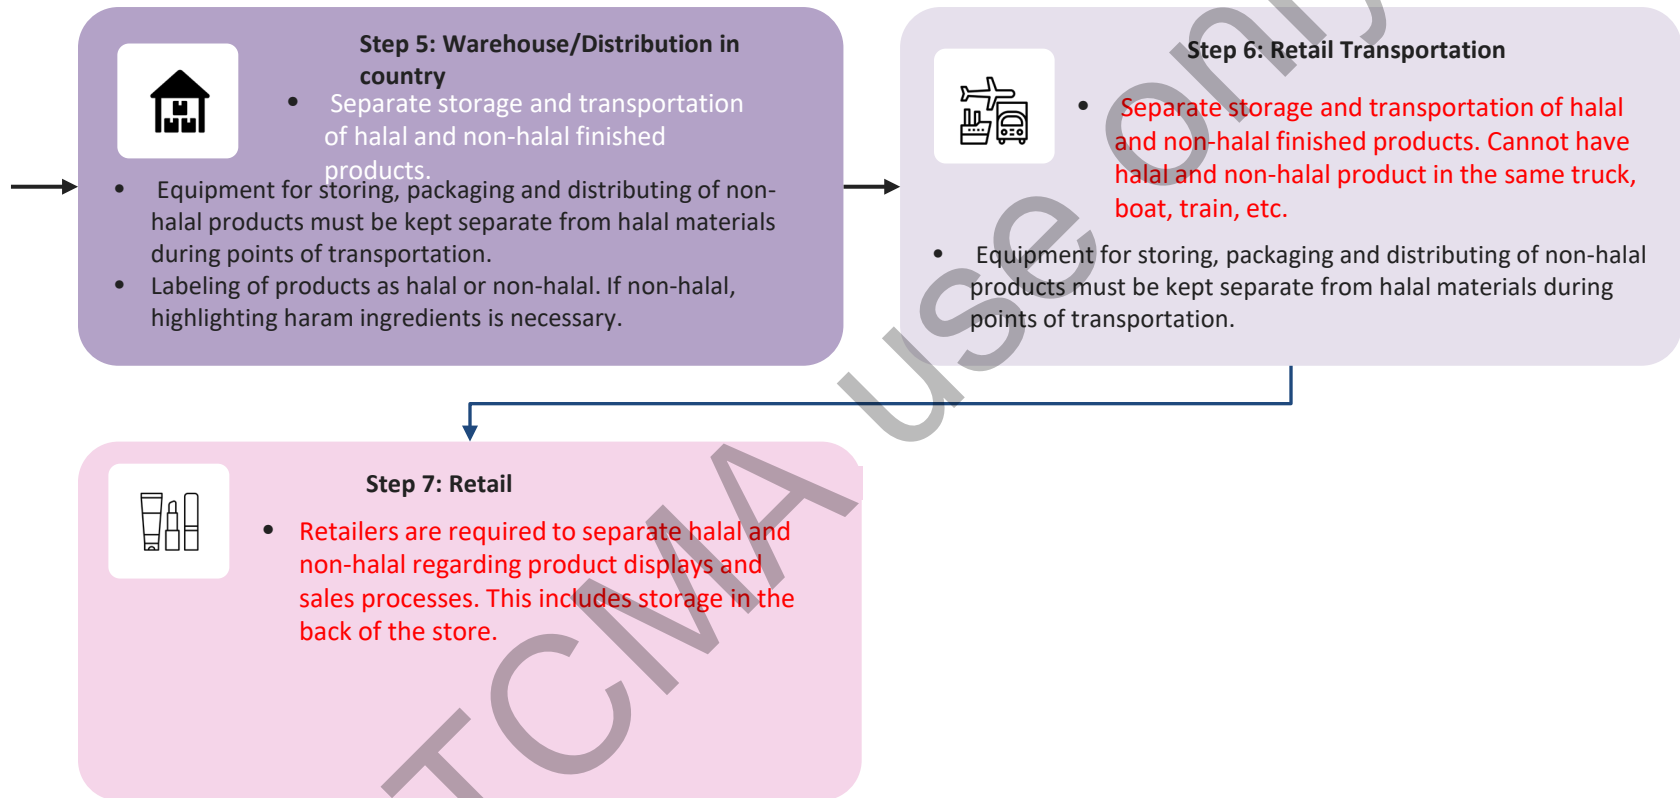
Step 5: Warehouse/Distribution in country

- Separate storage and transportation of halal and non-halal finished products.
- Equipment for storing, packaging and distributing of non-halal products must be kept separate from halal materials during points of transportation.
- Labeling of products as halal or non-halal. If non-halal, highlighting haram ingredients is necessary.

Step 6: Retail Transportation

- Separate storage and transportation of halal and non-halal finished products. Cannot have halal and non-halal product in the same truck, boat, train, etc.
- Equipment for storing, packaging and distributing of non-halal products must be kept separate from halal materials during points of transportation.

Step 7: Retail

- Retailers are required to separate halal and non-halal regarding product displays and sales processes. This includes storage in the back of the store.

TCMA use only